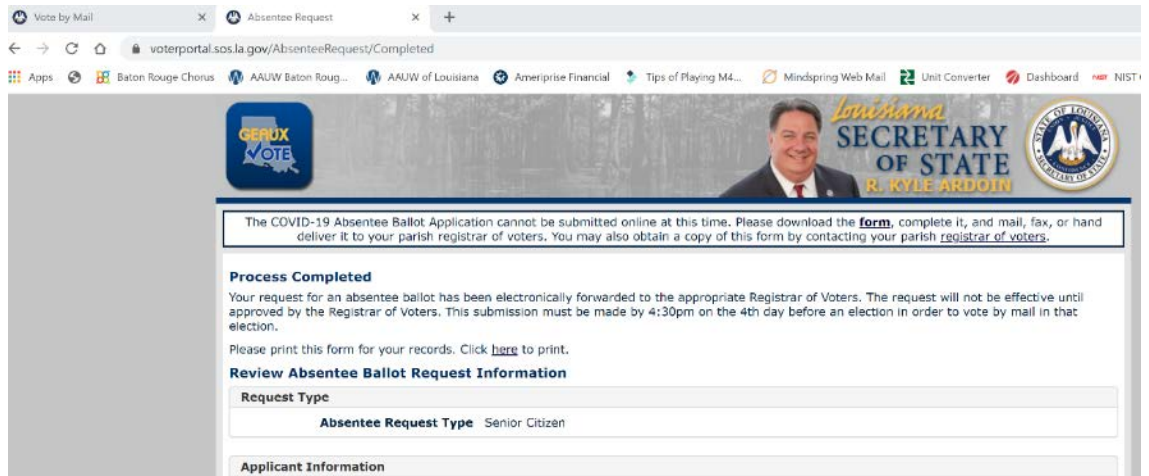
Vote by Mail ×
Absentee Request ×
+

voterportal.sos.la.gov/AbsenteeRequest/Completed

Apps
Baton Rouge Chorus
AAUW Baton Roug...
AAUW of Louisiana
Ameriprise Financial
Tips of Playing M4...
Mindspring Web Mail
Unit Converter
Dashboard
NIST

GEAUX VOTE

Louisiana SECRETARY OF STATE
R. KYLE ARDOIN

STATE OF LOUISIANA SECRETARY OF STATE

The COVID-19 Absentee Ballot Application cannot be submitted online at this time. Please download the form, complete it, and mail, fax, or hand deliver it to your parish registrar of voters. You may also obtain a copy of this form by contacting your parish registrar of voters.

Process Completed

Your request for an absentee ballot has been electronically forwarded to the appropriate Registrar of Voters. The request will not be effective until approved by the Registrar of Voters. This submission must be made by 4:30pm on the 4th day before an election in order to vote by mail in that election.

Please print this form for your records. Click here to print.

Review Absentee Ballot Request Information

Request Type

Absentee Request Type Senior Citizen

Applicant Information